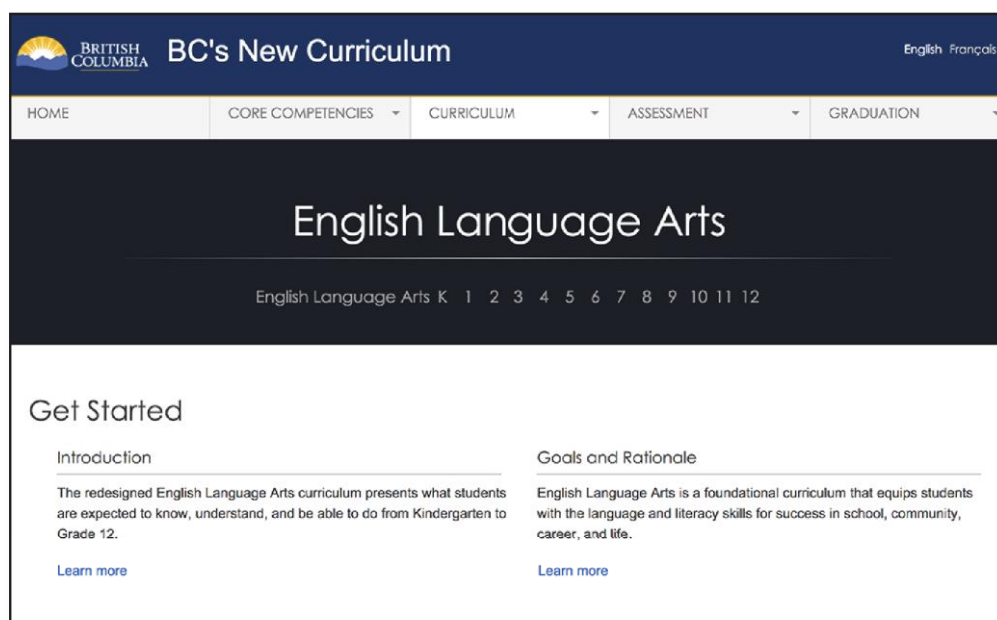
BRITISH COLUMBIA BC's New Curriculum

English Françals

HOME CORE COMPETENCIES CURRICULUM ASSESSMENT GRADUATION

English Language Arts

English Language Arts K 1 2 3 4 5 6 7 8 9 10 11 12

Get Started

Introduction

The redesigned English Language Arts curriculum presents what students are expected to know, understand, and be able to do from Kindergarten to Grade 12.

Learn more

Goals and Rationale

English Language Arts is a foundational curriculum that equips students with the language and literacy skills for success in school, community, career, and life.

Learn more